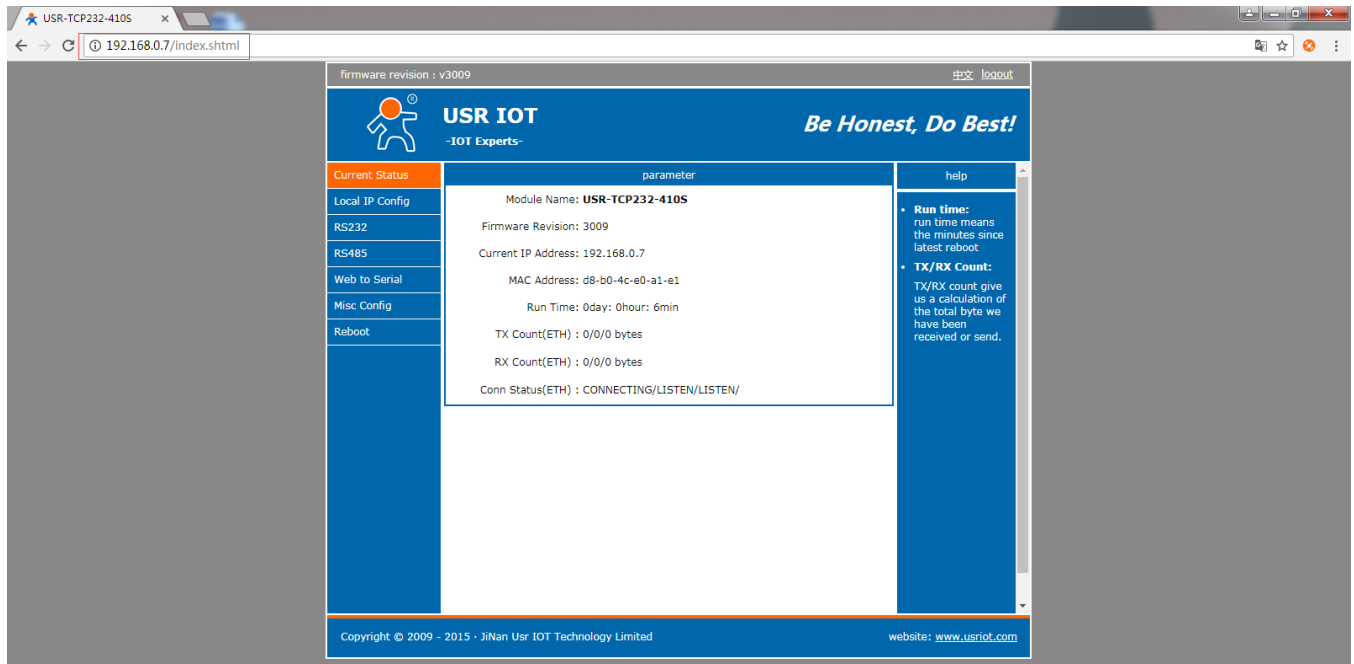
USR-TCP232-410S ×

192.168.0.7/index.shtml

firmware revision : v3009

中文 logout

USR IOT
-IOT Experts-

Be Honest, Do Best!

Current Status
Local IP Config
RS232
RS485
Web to Serial
Misc Config
Reboot

parameter

Module Name: USR-TCP232-410S

Firmware Revision: 3009

Current IP Address: 192.168.0.7

MAC Address: d8-b0-4c-e0-a1-e1

Run Time: 0day: 0hour: 6min

TX Count(ETH) : 0/0/0 bytes

RX Count(ETH) : 0/0/0 bytes

Conn Status(ETH) : CONNECTING/LISTEN/LISTEN/

help

• Run time: run time means the minutes since latest reboot

• TX/RX Count: TX/RX count give us a calculation of the total byte we have been received or send.

Copyright © 2009 - 2015 · JiNan Usr IOT Technology Limited

website: www.usriot.com